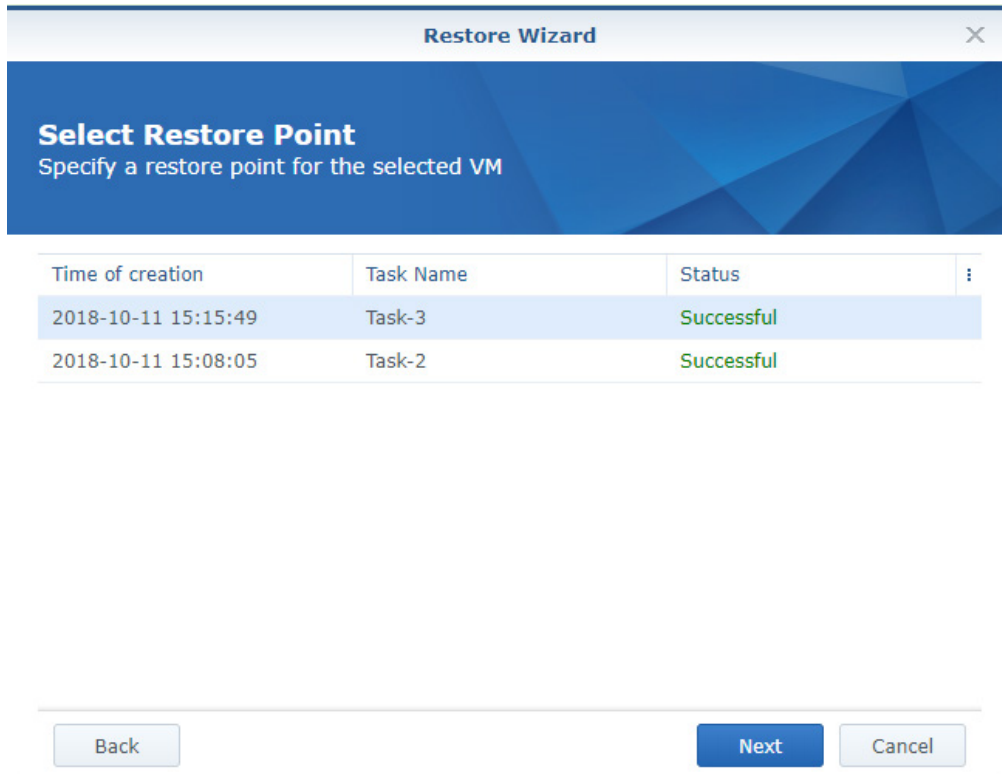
Restore Wizard

Select Restore Point
Specify a restore point for the selected VM

| Time of creation | Task Name | Status |
|---|---|---|
| 2018-10-11 15:15:49 | Task-3 | Successful |
| 2018-10-11 15:08:05 | Task-2 | Successful |

Back

Next

Cancel